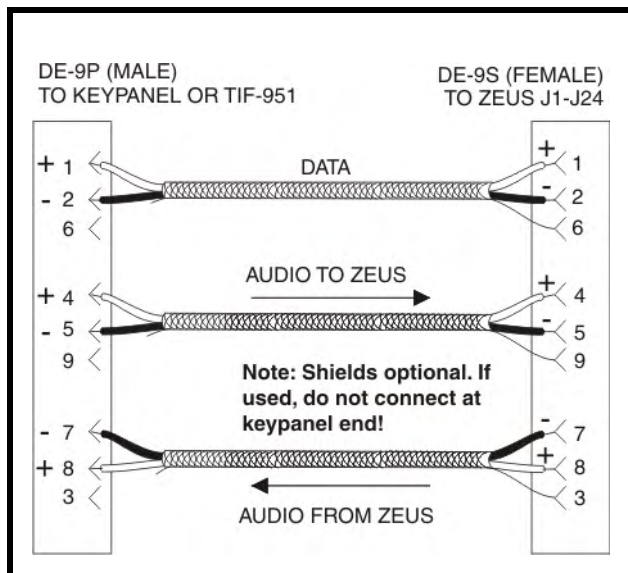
DE-9P (MALE)
TO KEYPANEL OR TIF-951

DE-9S (FEMALE)
TO ZEUS J1-J24

+ 1
- 2
6

DATA

+ 1
- 2
6

+ 4
- 5
9

AUDIO TO ZEUS

+ 4
- 5
9

Note: Shields optional. If used, do not connect at keypanel end!

- 7
+ 8
3

- 7
+ 8
3

AUDIO FROM ZEUS